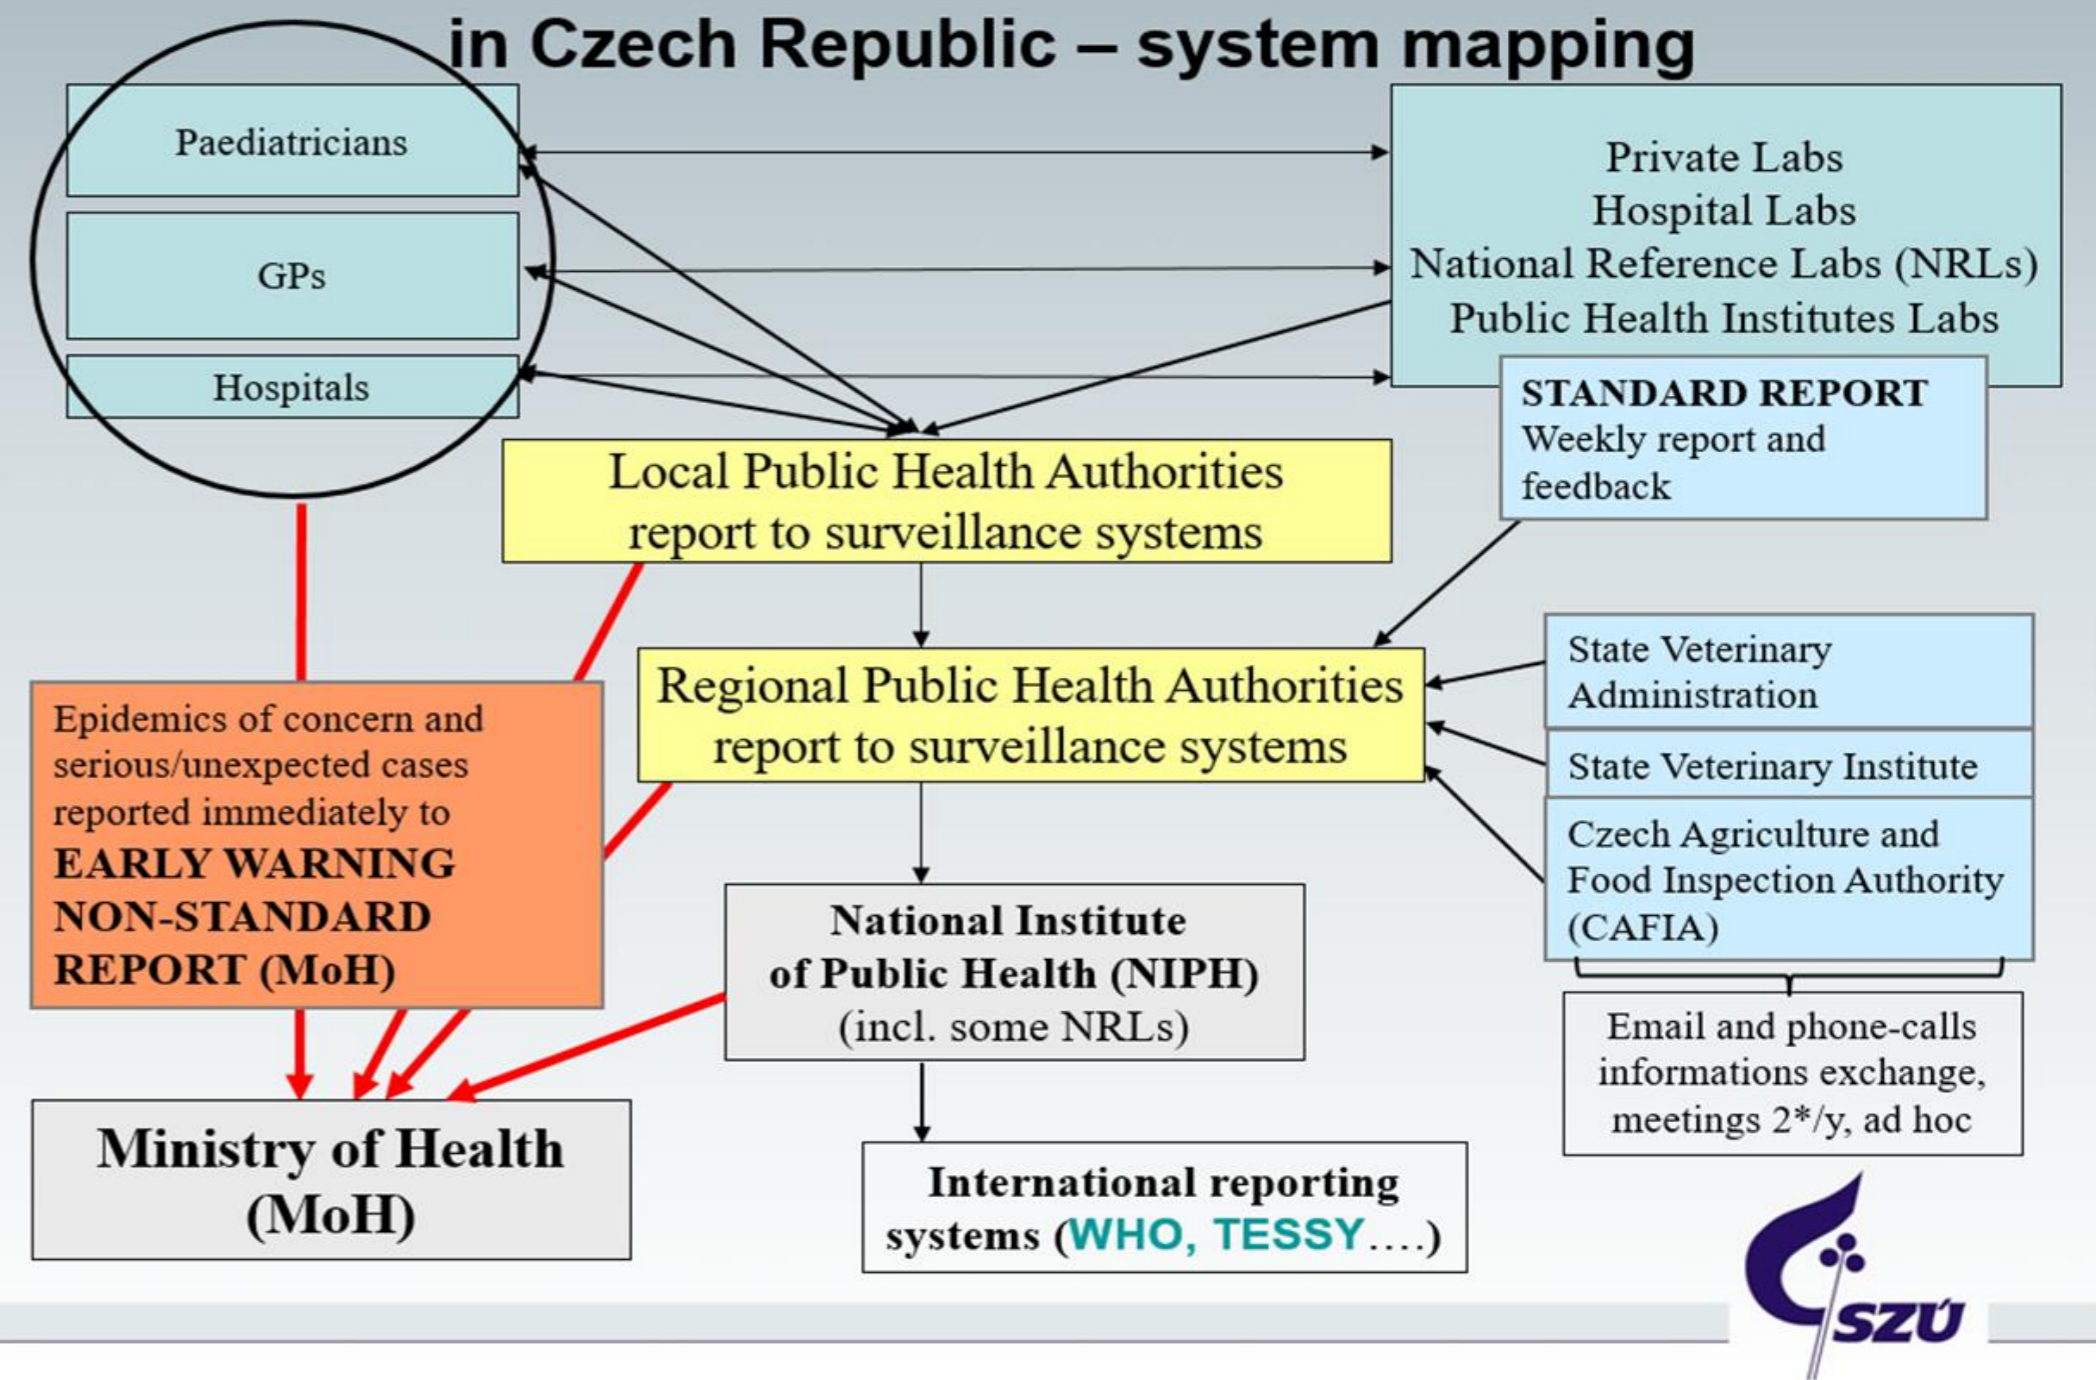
in Czech Republic – system mapping

Paediatricians

GPs

Hospitals

Private Labs
Hospital Labs
National Reference Labs (NRLs)
Public Health Institutes Labs

STANDARD REPORT
Weekly report and feedback

Local Public Health Authorities report to surveillance systems

Regional Public Health Authorities report to surveillance systems

State Veterinary Administration

State Veterinary Institute

Czech Agriculture and Food Inspection Authority (CAFIA)

Email and phone-calls informations exchange, meetings 2*/y, ad hoc

Epidemics of concern and serious/unexpected cases reported immediately to
EARLY WARNING NON-STANDARD REPORT (MoH)

National Institute of Public Health (NIPH) (incl. some NRLs)

Ministry of Health (MoH)

International reporting systems (WHO, TESSY….)

SZÚ